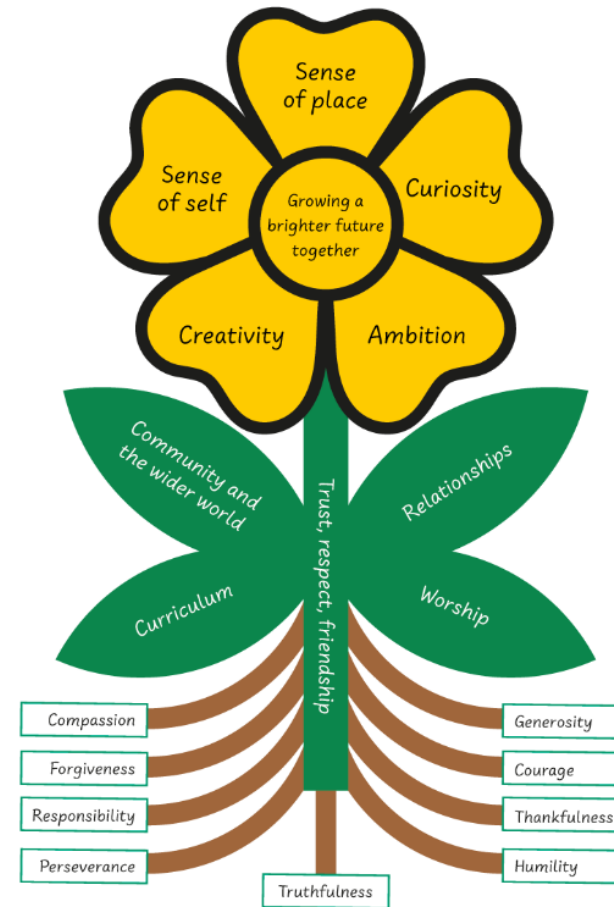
Sense of place

Sense of self

Growing a brighter future together

Curiosity

Creativity

Ambition

Community and the wider world

Trust, respect, friendship

Relationships

Curriculum

Worship

Compassion

Forgiveness

Responsibility

Perseverance

Generosity

Courage

Thankfulness

Humility

Truthfulness